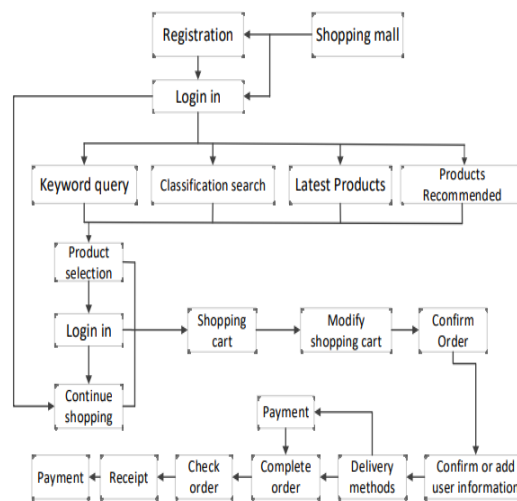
Registration
Shopping mall
Login in
Keyword query
Classification search
Latest Products
Products Recommended
Product selection
Login in
Shopping cart
Modify shopping cart
Confirm Order
Continue shopping
Payment
Payment
Receipt
Check order
Complete order
Delivery methods
Confirm or add user informatior